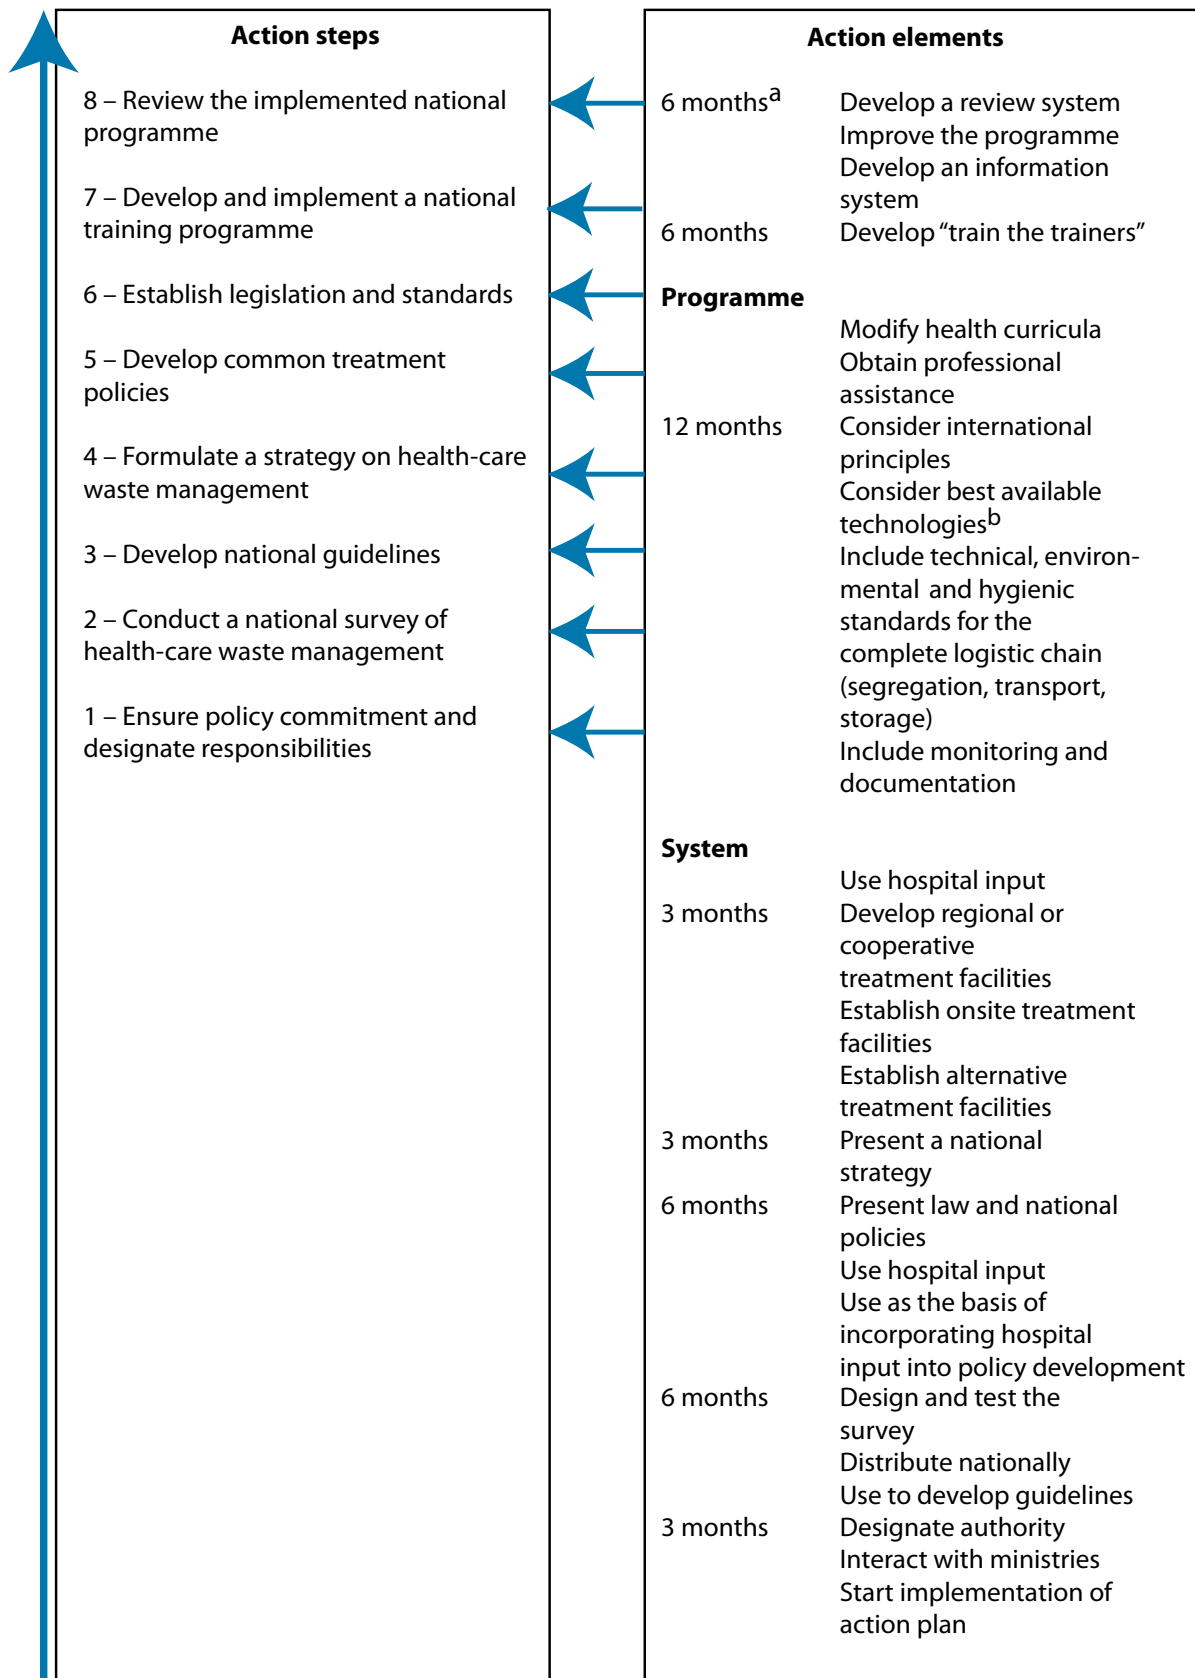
Action steps

8 – Review the implemented national programme

7 – Develop and implement a national training programme

6 – Establish legislation and standards

5 – Develop common treatment policies

4 – Formulate a strategy on health-care waste management

3 – Develop national guidelines

2 – Conduct a national survey of health-care waste management

1 – Ensure policy commitment and designate responsibilities

Action elements

6 months$^{a}$ Develop a review system
Improve the programme
Develop an information system
6 months Develop “train the trainers”

Programme
Modify health curricula
Obtain professional assistance
12 months Consider international principles
Consider best available technologies$^{b}$
Include technical, environmental and hygienic standards for the complete logistic chain (segregation, transport, storage)
Include monitoring and documentation

System
Use hospital input
3 months Develop regional or cooperative treatment facilities
Establish onsite treatment facilities
Establish alternative treatment facilities
3 months Present a national strategy
6 months Present law and national policies
Use hospital input
Use as the basis of incorporating hospital input into policy development
6 months Design and test the survey
Distribute nationally
Use to develop guidelines
3 months Designate authority
Interact with ministries
Start implementation of action plan